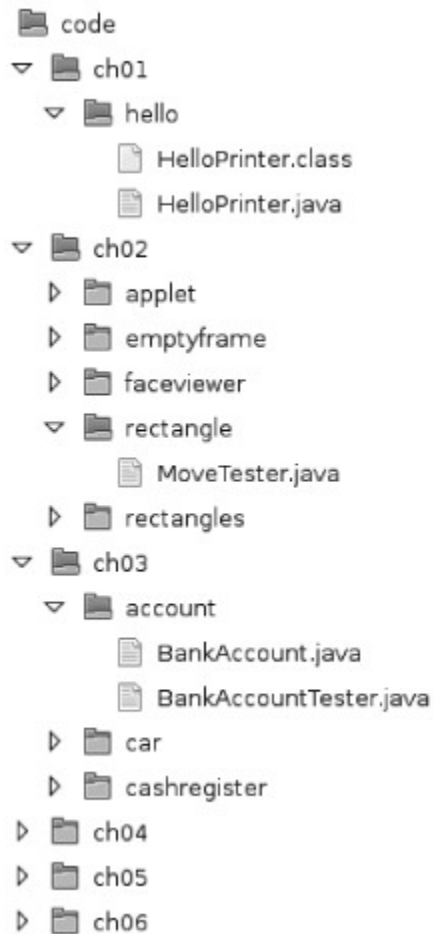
code
ch01
hello
HelloPrinter.class
HelloPrinter.java
ch02
applet
emptyframe
faceviewer
rectangle
MoveTester.java
rectangles
ch03
account
BankAccount.java
BankAccountTester.java
car
cashregister
ch04
ch05
ch06